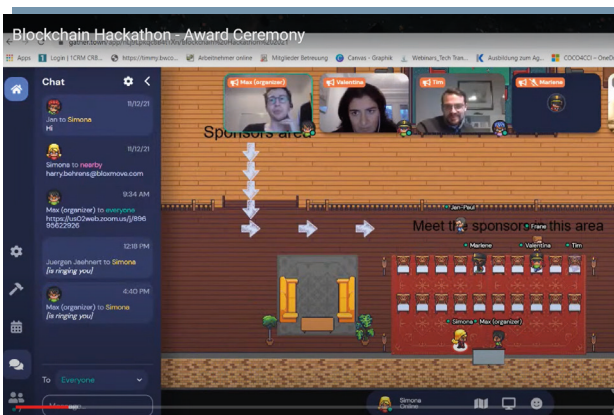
Blockchain Hackathon - Award Ceremony

gather.town/app/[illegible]

Apps Login | 1CRM CRB... Arbeitnehmer online Mitglieder Betreuung Canvas - Graphik Webinars_Tech Tran... Ausbildung zum Ag... COCD4CCI – OneD

Chat

Jan to Simona
Hi
11/12/21

Simona to nearby
harry.behrens@bloxmove.com
11/12/21

Max (organizer) to everyone
https://us02web.zoom.us/j/89695622926
9:34 AM

Juergen Jaehnert to Simona
[is ringing you]
12:18 PM

Max (organizer) to Simona
[is ringing you]
4:40 PM

To Everyone

Message...

Max (organizer)

Valentina

Tim

Marlene

Sponsors area

Meet the sponsors in this area

Jan-Paul

Frank

Marlene

Valentina

Tim

Simona

Max (organizer)

Simona
Online